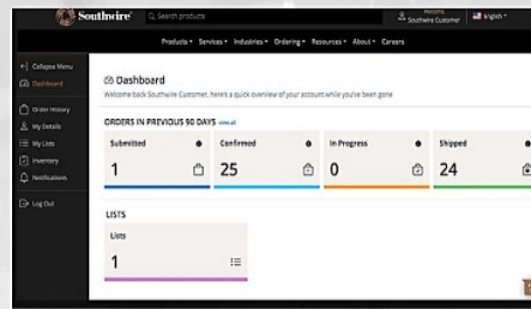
Southwire
Search products
Welcome Southwire Customer
English

Products Services Industries Ordering Resources About Careers

Collapse Menu
Dashboard
Order History
My Details
My Lists
Inventory
Notifications
Log Out

Dashboard
Welcome back Southwire Customer, here's a quick overview of your account while you've been gone

ORDERS IN PREVIOUS 90 DAYS view all

Submitted
1

Confirmed
25

In Progress
0

Shipped
24

LISTS

Lists
1